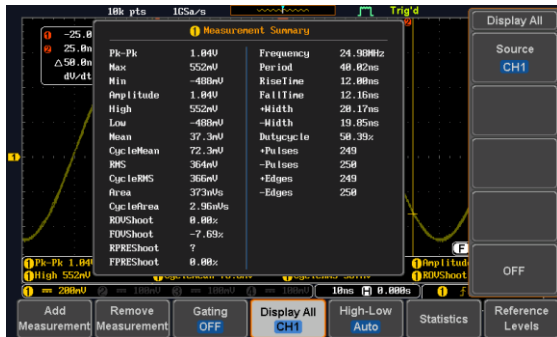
10k pts 1GSa/s Trig'd

-25.0
25.0n
△50.0n
dV/dt

1 Measurement Summary

| | | | |
|---|---|---|---|
| Pk-Pk | 1.04V | Frequency | 24.98MHz |
| Max | 552mV | Period | 40.02ns |
| Min | -488mV | RiseTime | 12.00ns |
| Amplitude | 1.04V | FallTime | 12.16ns |
| High | 552mV | +Width | 20.17ns |
| Low | -488mV | -Width | 19.85ns |
| Mean | 37.3mV | Dutycycle | 50.39% |
| CycleMean | 72.3mV | +Pulses | 249 |
| RMS | 364mV | -Pulses | 250 |
| CycleRMS | 366mV | +Edges | 249 |
| Area | 373nVs | -Edges | 250 |
| CycleArea | 2.96nVs | | |
| ROVShoot | 0.00% | | |
| FOVShoot | -7.69% | | |
| RPREShoot | ? | | |
| FPREShoot | 0.00% | | |

1 Pk-Pk 1.04
1 High 552mV
1 Amplitude
1 ROVShoot
1 = 200mV 2 = 100mV 3 = 100mV 4 = 100mV 10ns H 0.000s 1 f

Display All
Source CH1
OFF

Add Measurement
Remove Measurement
Gating OFF
Display All CH1
High-Low Auto
Statistics
Reference Levels